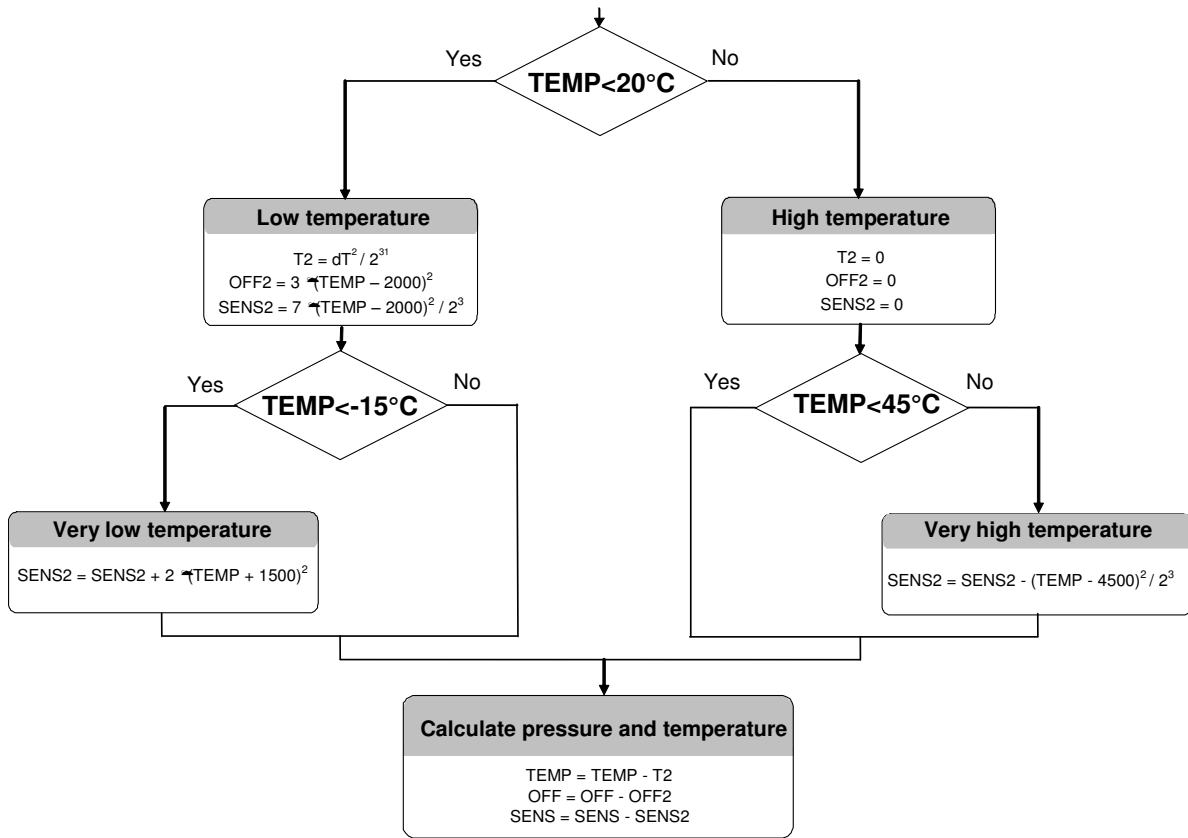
Yes

TEMP<20°C

No

Low temperature

$T2 = dT^2 / 2^{31}$
$OFF2 = 3 \cdot (TEMP - 2000)^2$
$SENS2 = 7 \cdot (TEMP - 2000)^2 / 2^3$

High temperature

T2 = 0
OFF2 = 0
SENS2 = 0

Yes

TEMP<-15°C

No

Yes

TEMP<45°C

No

Very low temperature

$SENS2 = SENS2 + 2 \cdot (TEMP + 1500)^2$

Very high temperature

$SENS2 = SENS2 - (TEMP - 4500)^2 / 2^3$

Calculate pressure and temperature

TEMP = TEMP - T2
OFF = OFF - OFF2
SENS = SENS - SENS2